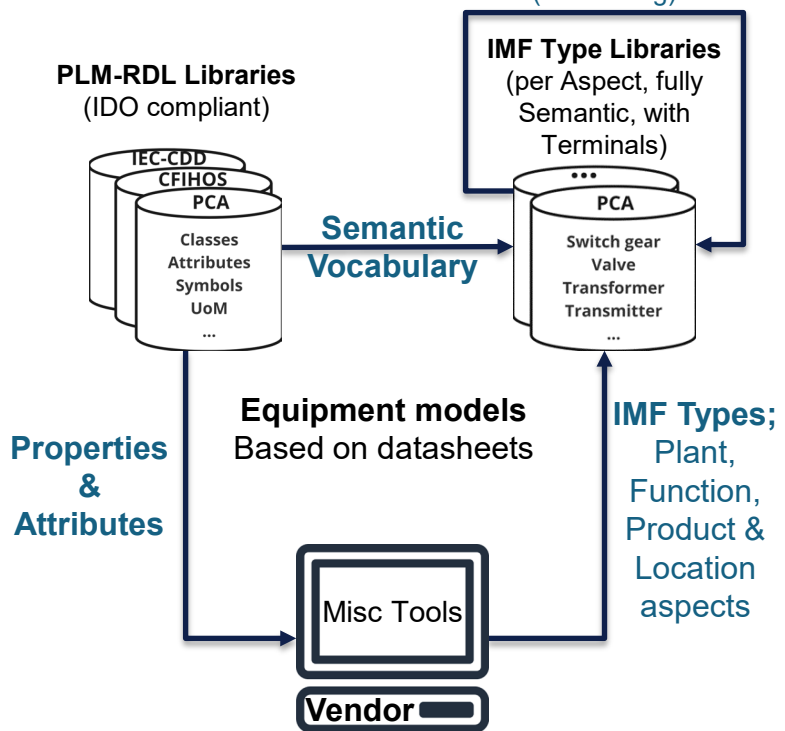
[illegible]

IMF Type Libraries (per Aspect, fully Semantic, with Terminals)

PLM-RDL Libraries (IDO compliant)

IEC-CDD
CFIHOS
PCA
Classes
Attributes
Symbols
UoM
...

Semantic Vocabulary

...
PCA
Switch gear
Valve
Transformer
Transmitter
...

Equipment models
Based on datasheets

Properties & Attributes

IMF Types;
Plant, Function, Product & Location aspects

Misc Tools

Vendor